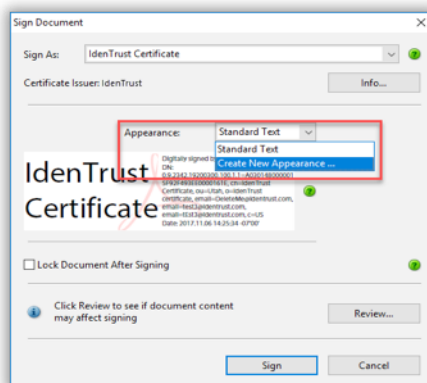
Sign Document

Sign As: IdenTrust Certificate

Certificate Issuer: IdenTrust

Info...

Appearance: Standard Text

Standard Text

Create New Appearance ...

IdenTrust Certificate

Digitally signed by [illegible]
DN: 0.9.2342.19200300.100.1.1=A0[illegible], cn=IdenTrust Certificate, ou=Utah, o=IdenTrust certificate, email=DeleteMe@identrust.com, email=test3@identrust.com, email=test3@identrust.com, c=US
Date: 2017.11.06 14:25:34 -07'00'

Lock Document After Signing

Click Review to see if document content may affect signing

Review...

Sign

Cancel